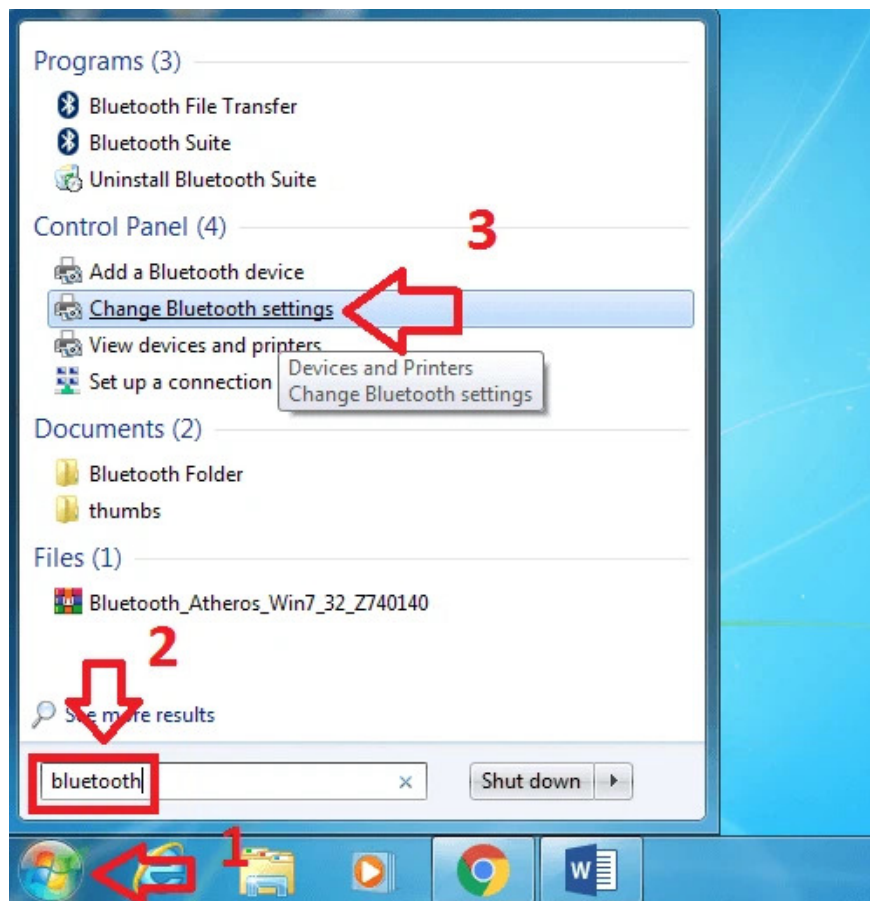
Programs (3)

Bluetooth File Transfer

Bluetooth Suite

Uninstall Bluetooth Suite

Control Panel (4)

3

Add a Bluetooth device

Change Bluetooth settings

View devices and printers

Set up a connection

Devices and Printers
Change Bluetooth settings

Documents (2)

Bluetooth Folder

thumbs

Files (1)

Bluetooth_Atheros_Win7_32_Z740140

2

See more results

bluetooth

×

Shut down

1